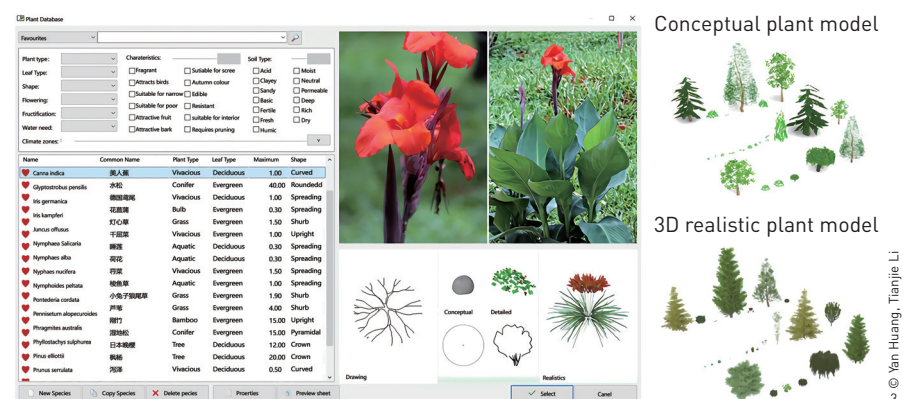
Plant Database

Favourites

Plant type:
Leaf Type:
Shape:
Flowering:
Fructification:
Water need:
Climate zones:

Charateristics:
Fragrant
Attracts birds
Suitable for narrow
Suitable for poor
Attractive fruit
Attractive bark
Suitable for scree
Autumn colour
Edible
Resistant
suitable for interior
Requires pruning

Soil Type:
Acid
Clayey
Sandy
Basic
Fertile
Fresh
Humic
Moist
Neutral
Permeable
Deep
Rich
Dry

| Name | Common Name | Plant Type | Leaf Type | Maximum | Shape |
|---|---|---|---|---|---|
| Canna indica | 美人蕉 | Vivacious | Deciduous | 1.00 | Curved |
| Glyptostrobus pensilis | 水松 | Conifer | Evergreen | 40.00 | Roundedd |
| Iris germanica | 德国鸢尾 | Vivacious | Evergreen | 1.00 | Spreading |
| Iris kampferi | 花菖蒲 | Bulb | Evergreen | 0.30 | Spreading |
| Juncus effusus | 灯心草 | Grass | Evergreen | 1.50 | Shurb |
| Nymphaea Salicaria | 千屈菜 | Vivacious | Evergreen | 1.00 | Upright |
| Nymphaea alba | 睡莲 | Aquatic | Deciduous | 0.30 | Spreading |
| Nyphaes nucifera | 荷花 | Aquatic | Deciduous | 0.30 | Spreading |
| Nymphoides peltata | 荇菜 | Vivacious | Evergreen | 1.50 | Spreading |
| Pontederia cordata | 梭鱼草 | Aquatic | Deciduous | 1.00 | Spreading |
| Pennisetum alopecuroides | 小兔子狼尾草 | Grass | Evergreen | 1.90 | Shurb |
| Phragmites australis | 芦苇 | Grass | Evergreen | 4.00 | Shurb |
| Phyllostachys sulphurea | 刚竹 | Bamboo | Evergreen | 15.00 | Upright |
| Pinus elliottii | 湿地松 | Conifer | Evergreen | 15.00 | Pyramidal |
| Prunus serrulata | 日本晚樱 | Tree | Deciduous | 12.00 | Crown |
|  | 枫杨 | Tree | Deciduous | 20.00 | Crown |
|  | 泡泽 | Vivacious | Deciduous | 0.50 | Curved |

New Species
Copy Species
Delete pecies
Proerties
Preview sheet

Drawing
Conceptual
Detailed
Realistics
Select
Cancel

Conceptual plant model

3D realistic plant model

© Yan Huang, Tianjie Li